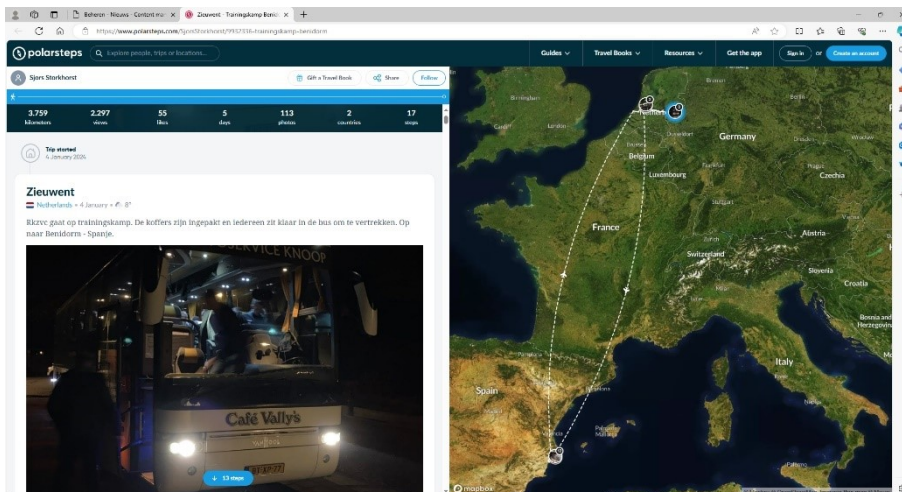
Beheren - Nieuws - Content ma ×
Zieuwent - Trainingskamp Benid ×
https://www.polarsteps.com/SjorsStorkhorst/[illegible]-trainingskamp-benidorm

polarsteps
Explore people, trips or locations...
Guides
Travel Books
Resources
Get the app
Sign in
or
Create an account

Sjors Storkhorst
Gift a Travel Book
Share
Follow

| 3.759 | 2.297 | 55 | 5 | 113 | 2 | 17 |
|---|---|---|---|---|---|---|
| kilometers | views | likes | days | photos | countries | steps |

Trip started
4 January 2024

Zieuwent
Netherlands • 4 January • 8°

Rkzvc gaat op trainingskamp. De koffers zijn ingepakt en iedereen zit klaar in de bus om te vertrekken. Op naar Benidorm - Spanje.

SERVICE KNOOP
Café Vally's

13 steps

Birmingham
London
Netherlands
Belgium
Luxembourg
Germany
Czechia
France
Austria
Switzerland
Slovenia
Croatia
Bosnia and Herzegovina
Italy
Spain

mapbox